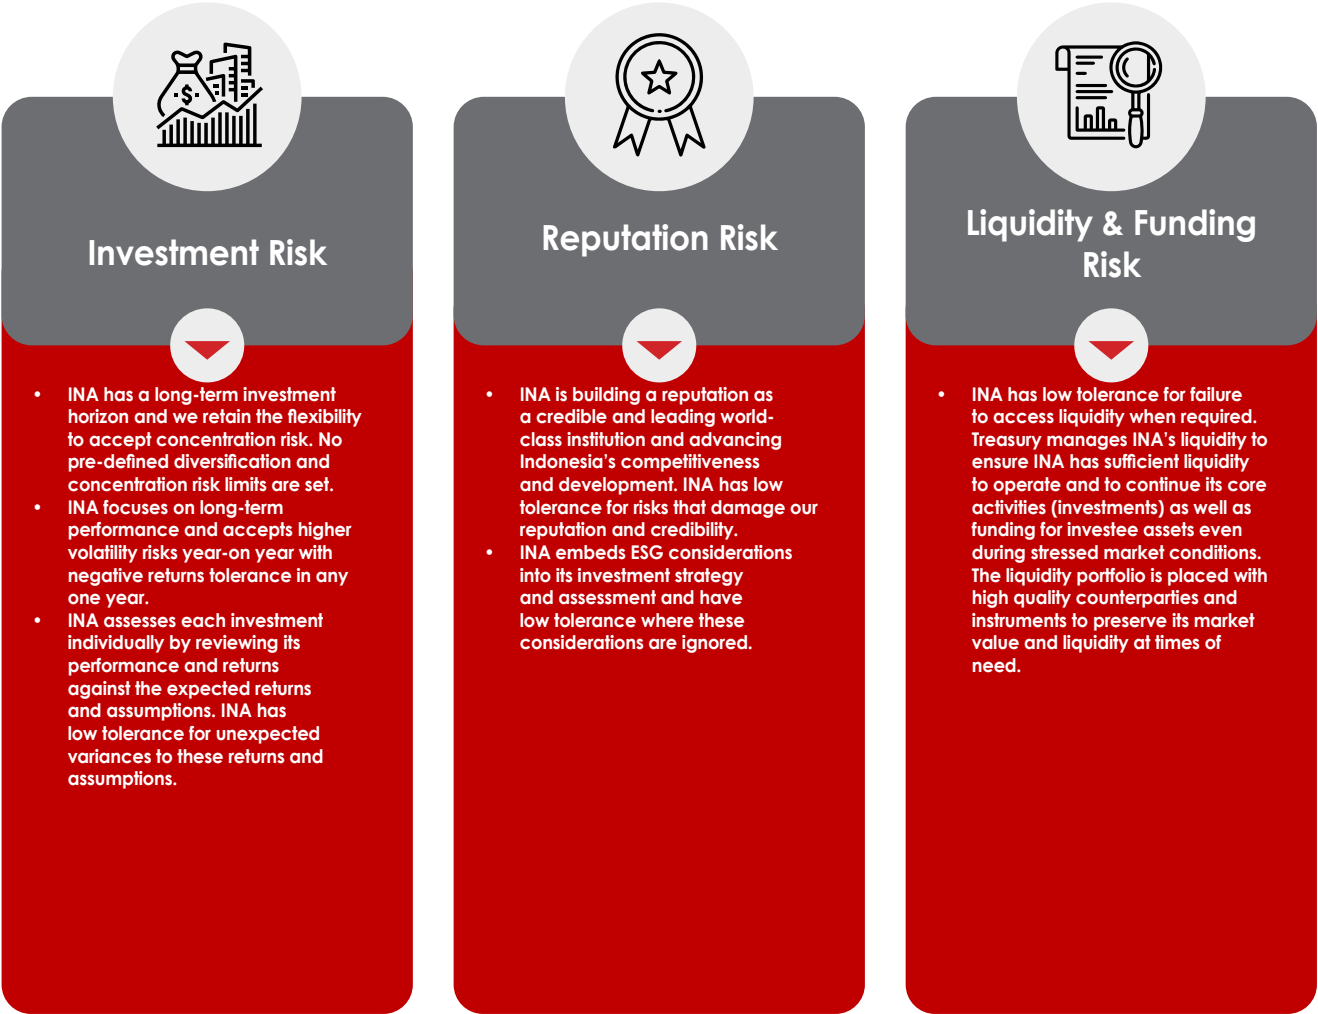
Investment Risk

- INA has a long-term investment horizon and we retain the flexibility to accept concentration risk. No pre-defined diversification and concentration risk limits are set.
- INA focuses on long-term performance and accepts higher volatility risks year-on year with negative returns tolerance in any one year.
- INA assesses each investment individually by reviewing its performance and returns against the expected returns and assumptions. INA has low tolerance for unexpected variances to these returns and assumptions.

Reputation Risk

- INA is building a reputation as a credible and leading world-class institution and advancing Indonesia's competitiveness and development. INA has low tolerance for risks that damage our reputation and credibility.
- INA embeds ESG considerations into its investment strategy and assessment and have low tolerance where these considerations are ignored.

Liquidity & Funding Risk

- INA has low tolerance for failure to access liquidity when required. Treasury manages INA's liquidity to ensure INA has sufficient liquidity to operate and to continue its core activities (investments) as well as funding for investee assets even during stressed market conditions. The liquidity portfolio is placed with high quality counterparties and instruments to preserve its market value and liquidity at times of need.